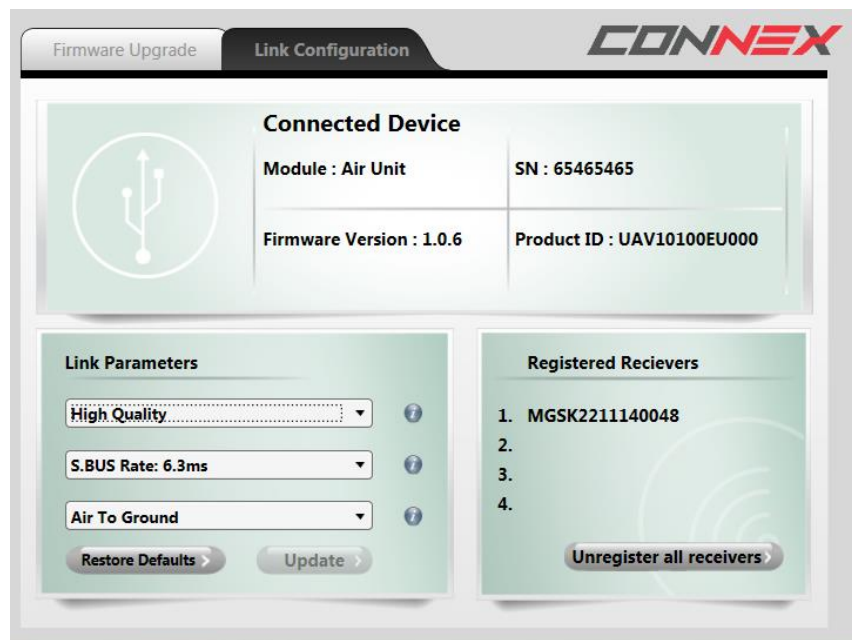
Firmware Upgrade

Link Configuration

CONNEX

Connected Device

Module : Air Unit

SN : 65465465

Firmware Version : 1.0.6

Product ID : UAV10100EU000

Link Parameters

High Quality

S.BUS Rate: 6.3ms

Air To Ground

Restore Defaults

Update

Registered Recievers

1. MGSK2211140048
2.
3.
4.

Unregister all receivers